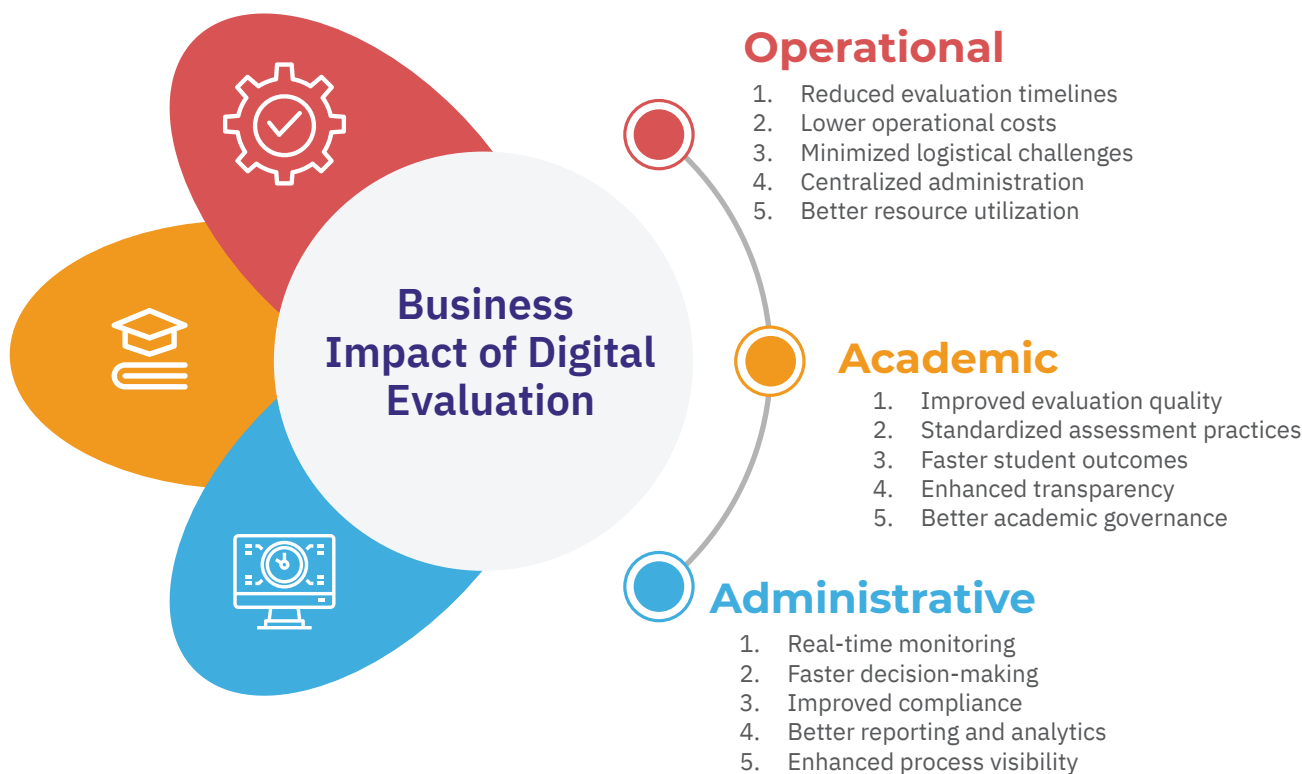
Business Impact of Digital Evaluation

Operational
1. Reduced evaluation timelines
2. Lower operational costs
3. Minimized logistical challenges
4. Centralized administration
5. Better resource utilization

Academic
1. Improved evaluation quality
2. Standardized assessment practices
3. Faster student outcomes
4. Enhanced transparency
5. Better academic governance

Administrative
1. Real-time monitoring
2. Faster decision-making
3. Improved compliance
4. Better reporting and analytics
5. Enhanced process visibility